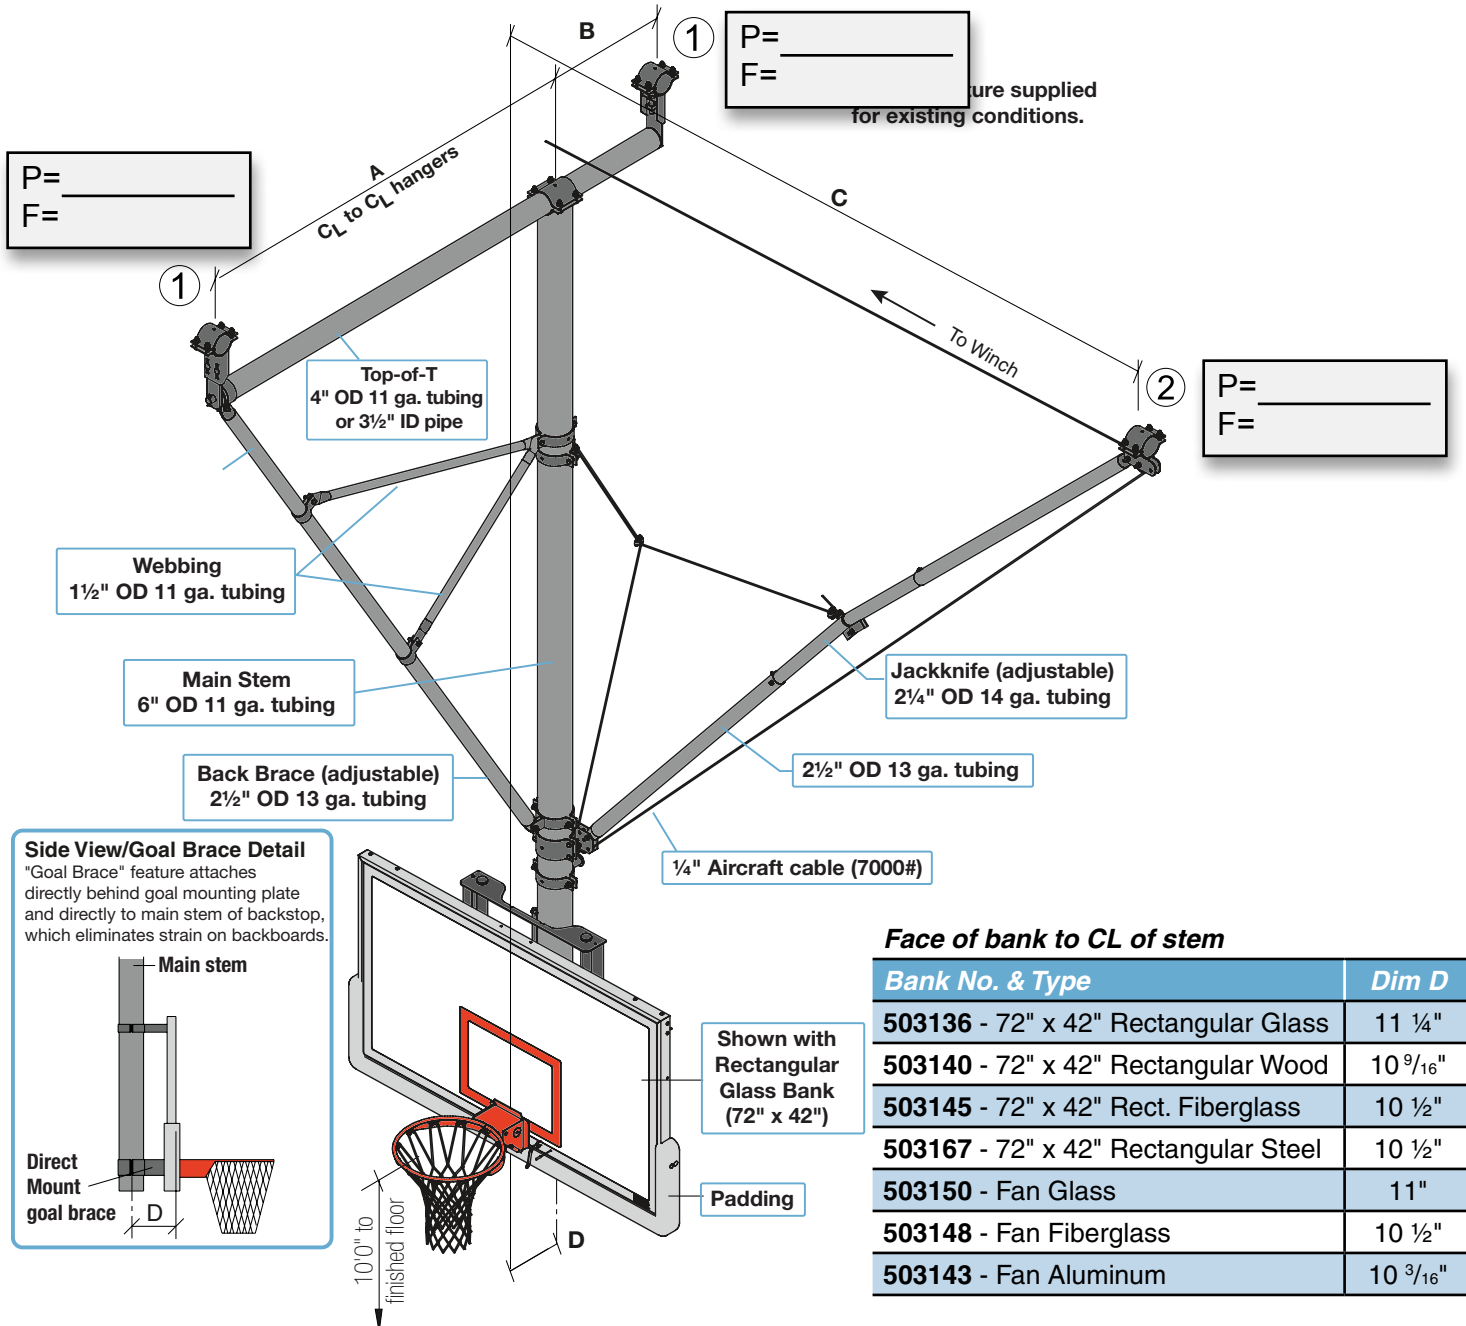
B

1

P=\_\_\_\_\_\_\_\_\_\_

F=

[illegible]ure supplied for existing conditions.

P=\_\_\_\_\_\_\_\_\_\_

F=

A

$C_L$ to $C_L$ hangers

1

C

To Winch

2

P=\_\_\_\_\_\_\_\_\_\_

F=

Top-of-T
4" OD 11 ga. tubing
or 3½" ID pipe

Webbing
1½" OD 11 ga. tubing

Main Stem
6" OD 11 ga. tubing

Jackknife (adjustable)
2¼" OD 14 ga. tubing

2½" OD 13 ga. tubing

Back Brace (adjustable)
2½" OD 13 ga. tubing

¼" Aircraft cable (7000#)

Side View/Goal Brace Detail
"Goal Brace" feature attaches directly behind goal mounting plate and directly to main stem of backstop, which eliminates strain on backboards.

Main stem

Direct Mount goal brace

D

Shown with Rectangular Glass Bank (72" x 42")

Padding

10'0" to finished floor

D

Face of bank to CL of stem

| Bank No. & Type | Dim D |
|---|---|
| 503136 - 72" x 42" Rectangular Glass | 11 ¼" |
| 503140 - 72" x 42" Rectangular Wood | 10 $^9/_{16}$" |
| 503145 - 72" x 42" Rect. Fiberglass | 10 ½" |
| 503167 - 72" x 42" Rectangular Steel | 10 ½" |
| 503150 - Fan Glass | 11" |
| 503148 - Fan Fiberglass | 10 ½" |
| 503143 - Fan Aluminum | 10 $^3/_{16}$" |